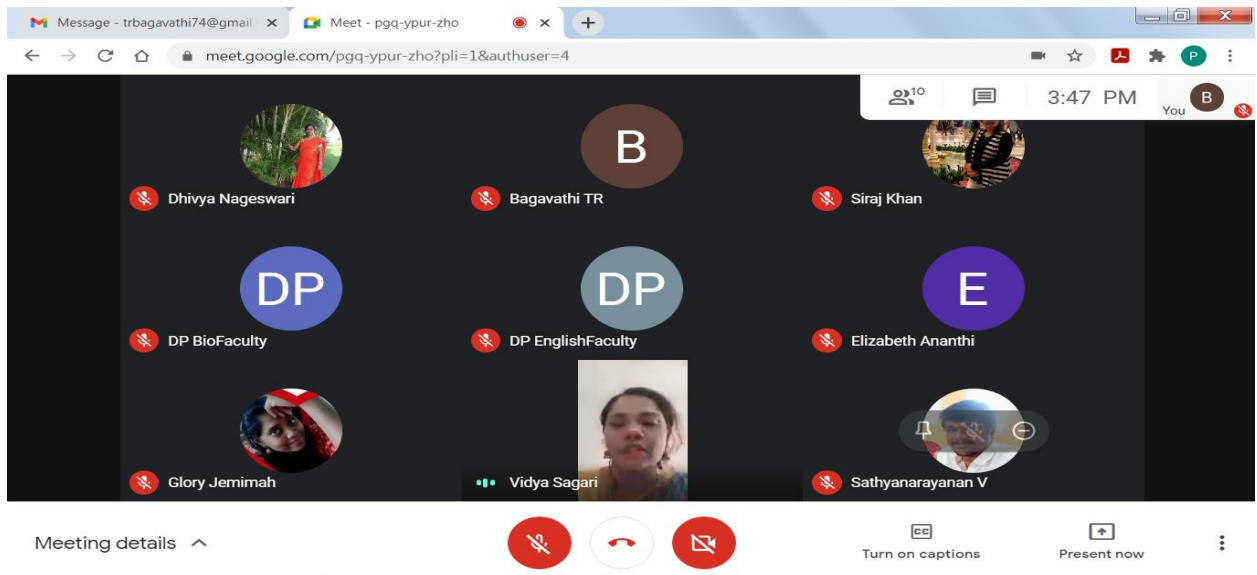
Message - trbagavathi74@gmail. ×
Meet - pgq-ypur-zho ×
+

meet.google.com/pgq-ypur-zho?pli=1&authuser=4

P

10
3:47 PM
You B

B

Dhivya Nageswari
Bagavathi TR
Siraj Khan

DP
DP
E

DP BioFaculty
DP EnglishFaculty
Elizabeth Ananthi

Glory Jemimah
Vidya Sagari
Sathyanarayanan V

Meeting details ^

CC
Turn on captions
Present now